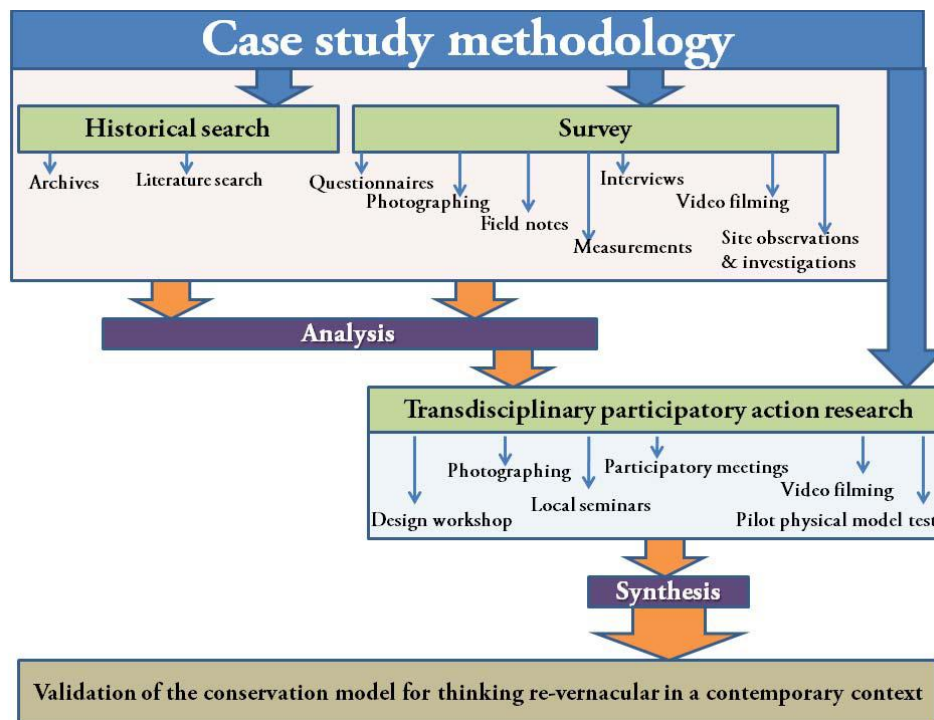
Case study methodology

Historical search

Archives

Literature search

Survey

Questionnaires

Photographing

Field notes

Measurements

Interviews

Video filming

Site observations & investigations

Analysis

Transdisciplinary participatory action research

Design workshop

Photographing

Local seminars

Participatory meetings

Video filming

Pilot physical model test

Synthesis

Validation of the conservation model for thinking re-vernacular in a contemporary context